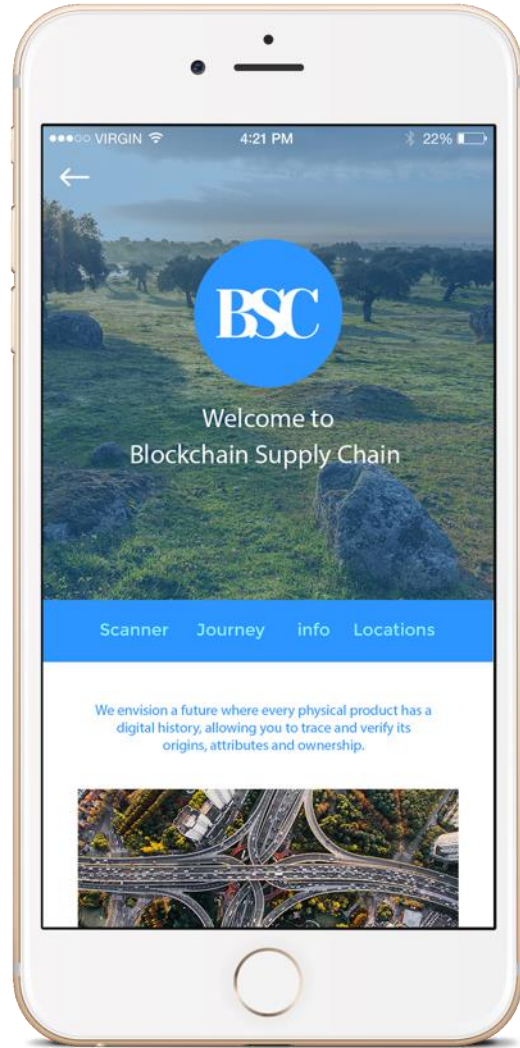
●●●○○ VIRGIN 4:21 PM 22%

←

BSC

Welcome to
Blockchain Supply Chain

Scanner Journey info Locations

We envision a future where every physical product has a digital history, allowing you to trace and verify its origins, attributes and ownership.